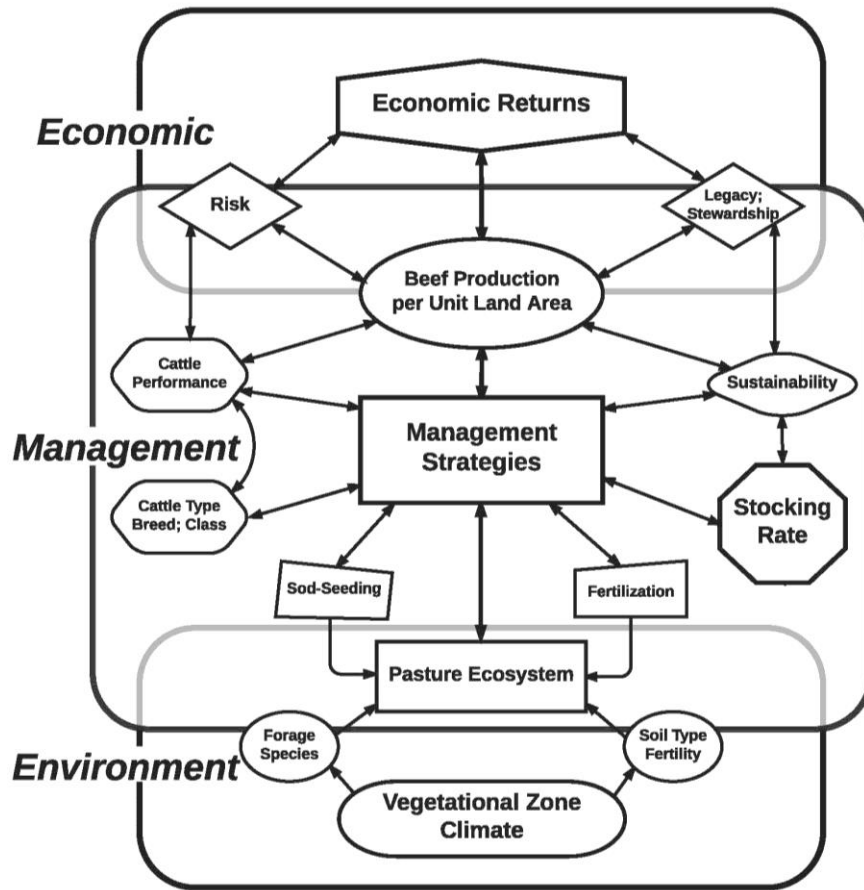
Economic

Economic Returns

Risk

Legacy; Stewardship

Beef Production per Unit Land Area

Cattle Performance

Sustainability

Management

Management Strategies

Cattle Type Breed; Class

Stocking Rate

Sod-Seeding

Fertilization

Pasture Ecosystem

Forage Species

Soil Type Fertility

Environment

Vegetational Zone Climate